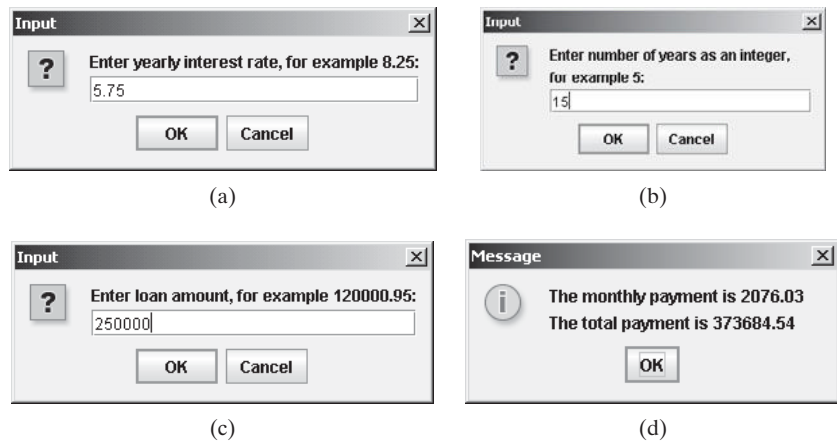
Input

?

Enter yearly interest rate, for example 8.25:

5.75

OK Cancel

(a)

Input

?

Enter number of years as an integer, for example 5:

15

OK Cancel

(b)

Input

?

Enter loan amount, for example 120000.95:

250000

OK Cancel

(c)

Message

i

The monthly payment is 2076.03

The total payment is 373684.54

OK

(d)